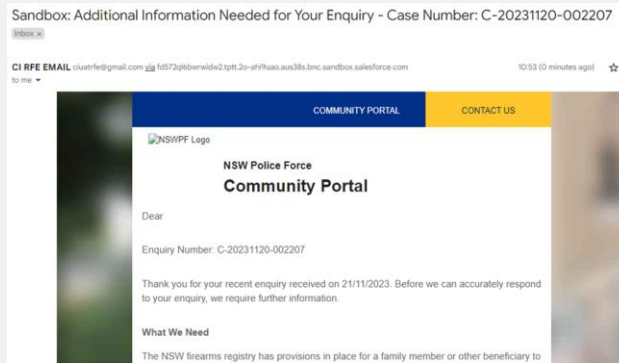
Sandbox: Additional Information Needed for Your Enquiry - Case Number: C-20231120-002207

Inbox ×

CI RFE EMAIL ciuatrfe@gmail.com via fd572ql6bwrwidw2.tptt.2o-ahi9uao.aus38s.bnc.sandbox.salesforce.com

to me ▾

10:53 (0 minutes ago)

COMMUNITY PORTAL

CONTACT US

NSWPF Logo

NSW Police Force

Community Portal

Dear

Enquiry Number: C-20231120-002207

Thank you for your recent enquiry received on 21/11/2023. Before we can accurately respond to your enquiry, we require further information.

What We Need

The NSW firearms registry has provisions in place for a family member or other beneficiary to